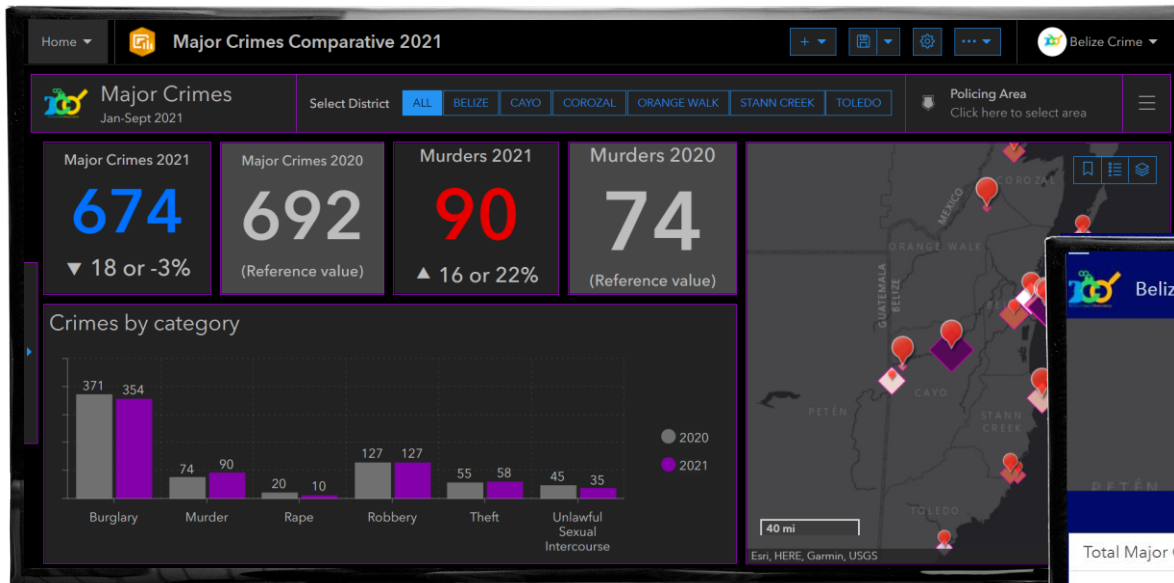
Home ▾

Major Crimes Comparative 2021

+ ▾

Belize Crime ▾

Major Crimes
Jan-Sept 2021

Select District

| ALL | BELIZE | CAYO | COROZAL | ORANGE WALK | STANN CREEK | TOLEDO |
|---|---|---|---|---|---|---|

Policing Area
Click here to select area

Major Crimes 2021
674
▼ 18 or -3%

Major Crimes 2020
692
(Reference value)

Murders 2021
90
▲ 16 or 22%

Murders 2020
74
(Reference value)

Crimes by category

| | 2020 | 2021 |
|---|---|---|
| Burglary | 371 | 354 |
| Murder | 74 | 90 |
| Rape | 20 | 10 |
| Robbery | 127 | 127 |
| Theft | 55 | 58 |
| Unlawful Sexual Intercourse | 45 | 35 |

2020
2021

COROZAL
MEXICO
ORANGE WALK
GUATEMALA
BELIZE
CAYO
PETÉN
STANN CREEK
TOLEDO
PETÉN
40 mi
Esri, HERE, Garmin, USGS

Beliz

Total Major